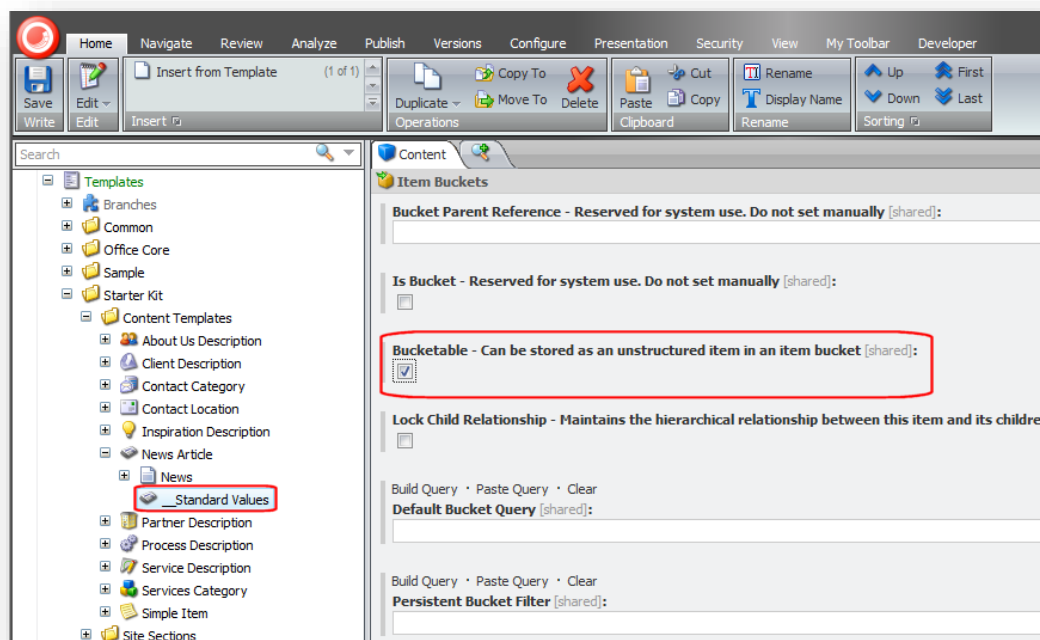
Home Navigate Review Analyze Publish Versions Configure Presentation Security View My Toolbar Developer

Save
Write
Edit
Edit
Insert from Template (1 of 1)
Insert
Duplicate
Copy To
Move To
Delete
Operations
Paste
Cut
Copy
Clipboard
Rename
Display Name
Rename
Up
Down
First
Last
Sorting

Search

Templates
Branches
Common
Office Core
Sample
Starter Kit
Content Templates
About Us Description
Client Description
Contact Category
Contact Location
Inspiration Description
News Article
News
__Standard Values
Partner Description
Process Description
Service Description
Services Category
Simple Item
Site Sections

Content

Item Buckets

Bucket Parent Reference - Reserved for system use. Do not set manually [shared]:

Is Bucket - Reserved for system use. Do not set manually [shared]:

Bucketable - Can be stored as an unstructured item in an item bucket [shared]:

Lock Child Relationship - Maintains the hierarchical relationship between this item and its childre

Build Query · Paste Query · Clear
Default Bucket Query [shared]:

Build Query · Paste Query · Clear
Persistent Bucket Filter [shared]: